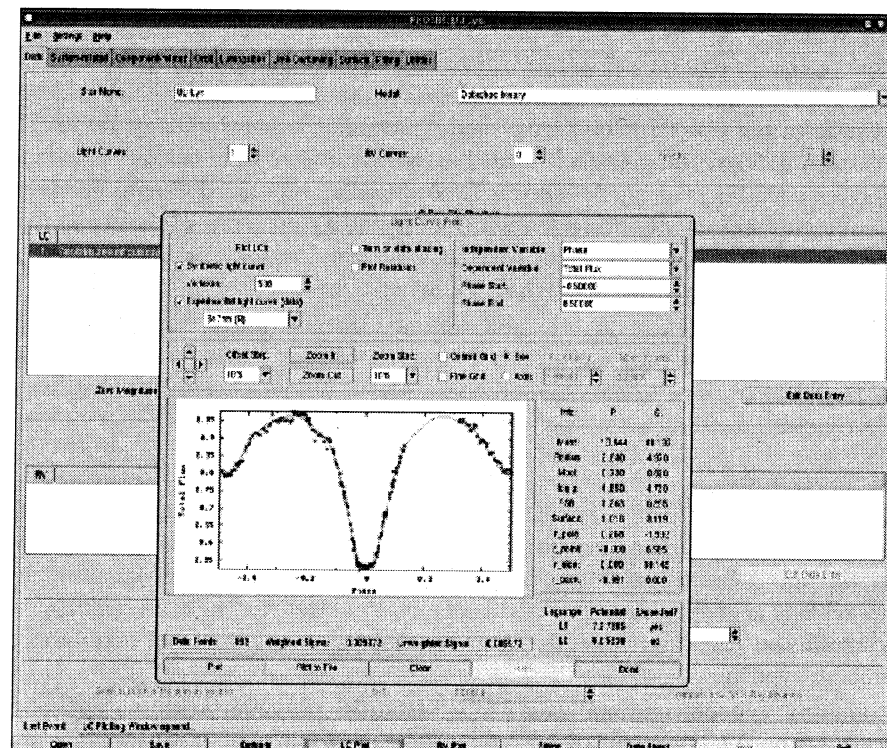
PHOEBE 0.31a

File Settings Help

Data System-related Component-related Orbit Luminosities Limb Darkening Surface Fitting Utilities

Star Name: W Lyr

Model: Detached binary

Light Curves: 1

RV Curves: 0

LC

Light Curve Plot

Plot LCs:

Synthetic light curve

Vertices: 500

Experimental light curve (data)

Bessel (B)

Turn on data aliasing

Plot Residuals

Independent Variable: Phase

Dependent Variable: Total Flux

Phase Start: -0.50000

Phase End: 0.50000

Offset Step: 10%

Zoom In

Zoom Out

Zoom Step: 10%

Coarse Grid

Fine Grid

None

Axes

Zero Magnitude

Edit Data Entry

RV

Total Flux

Phase

Info: P S

Mass: 13.644 11.130

Radius: 2.780 4.950

Mbol: 2.330 0.580

log g: 4.850 4.720

Teff: 1.260 0.578

Surface: 1.070 0.119

r_pole: 2.260 -1.592

r_point: -0.000 0.585

r_side: 2.080 10.145

r_back: -0.001 0.000

Lagrange Potential Expected?

L1 7.7785 yes

L2 9.5320 no

Data Points: 892

Weighted Sigma: 1.309272

Unweighted Sigma: 0.006912

Plot

Plot to File

Clear

Close

Last Event: LC Plotting Window opened

Open

Save

Calculate

LC Plot

RV Plot

Quit